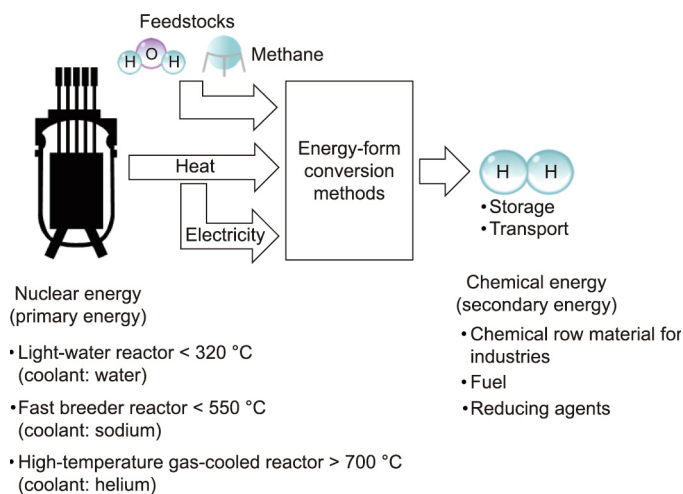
Feedstocks

H O H

Methane

Heat

Electricity

Energy-form conversion methods

H H

•Storage
•Transport

Nuclear energy (primary energy)

•Light-water reactor < 320 °C (coolant: water)

•Fast breeder reactor < 550 °C (coolant: sodium)

•High-temperature gas-cooled reactor > 700 °C (coolant: helium)

Chemical energy (secondary energy)

•Chemical row material for industries

•Fuel

•Reducing agents